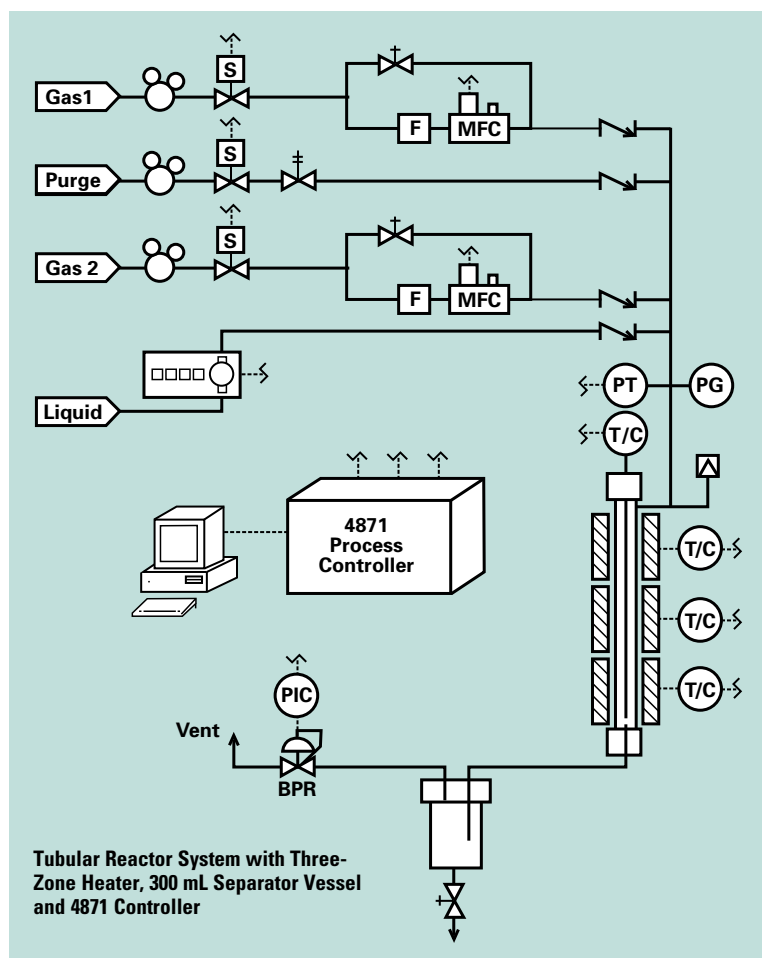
Gas1

S

F

MFC

Purge

S

Gas 2

S

F

MFC

Liquid

PT

PG

T/C

4871 Process Controller

T/C

T/C

T/C

PIC

Vent

BPR

Tubular Reactor System with Three-Zone Heater, 300 mL Separator Vessel and 4871 Controller